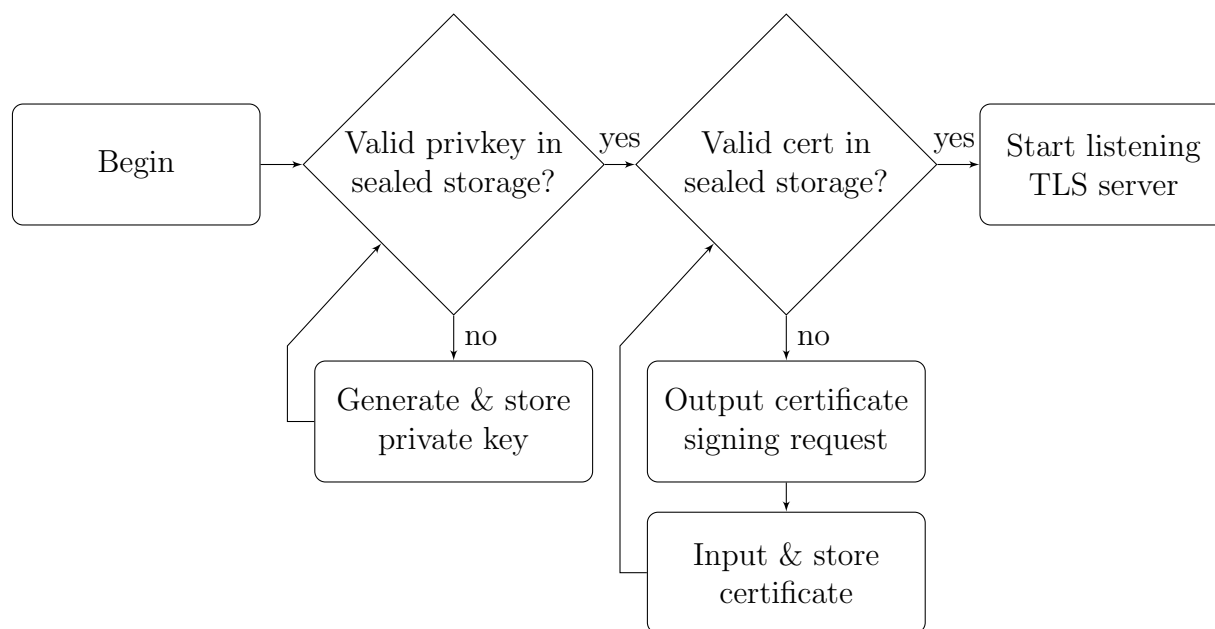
Begin

Valid privkey in sealed storage?

yes

Valid cert in sealed storage?

yes

Start listening TLS server

no

Generate & store private key

no

Output certificate signing request

Input & store certificate